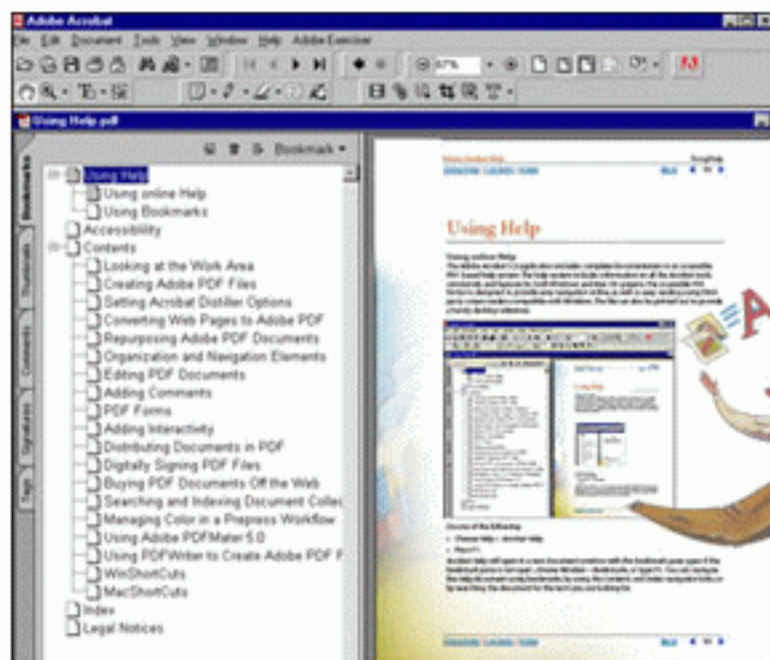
Adobe Acrobat

File Edit Document Tools View Window Help Adobe Exercise

67%

Using Help.pdf

Bookmarks Thumbnails Comments Signatures Tags

Bookmark

Using Help
Using online Help
Using Bookmarks
Accessibility
Contents
Looking at the Work Area
Creating Adobe PDF Files
Setting Acrobat Distiller Options
Converting Web Pages to Adobe PDF
Repurposing Adobe PDF Documents
Organization and Navigation Elements
Editing PDF Documents
Adding Comments
PDF Forms
Adding Interactivity
Distributing Documents in PDF
Digitally Signing PDF Files
Buying PDF Documents Off the Web
Searching and Indexing Document Collec
Managing Color in a Prepress Workflow
Using Adobe PDFMaker 5.0
Using PDFWriter to Create Adobe PDF F
WinShortCuts
MacShortCuts
Index
Legal Notices

Using Help

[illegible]